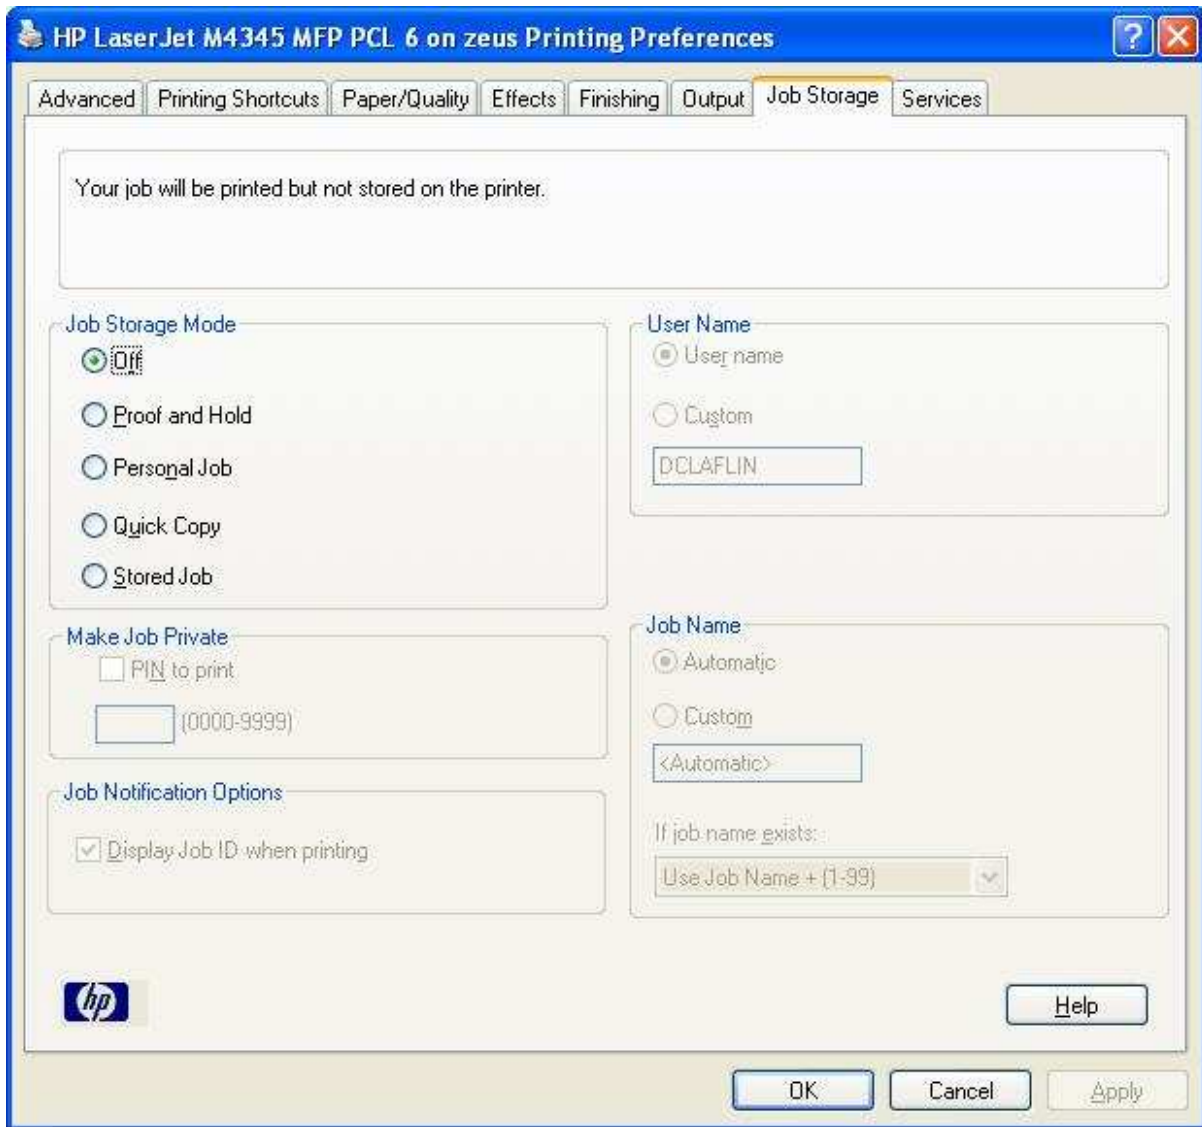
HP LaserJet M4345 MFP PCL 6 on zeus Printing Preferences

Advanced | Printing Shortcuts | Paper/Quality | Effects | Finishing | Output | Job Storage | Services

Your job will be printed but not stored on the printer.

Job Storage Mode
Off
Proof and Hold
Personal Job
Quick Copy
Stored Job

User Name
User name
Custom
DCLAFLIN

Make Job Private
PIN to print
(0000-9999)

Job Name
Automatic
Custom
<Automatic>

Job Notification Options
Display Job ID when printing

If job name exists:
Use Job Name + (1-99)

hp

Help

OK
Cancel
Apply